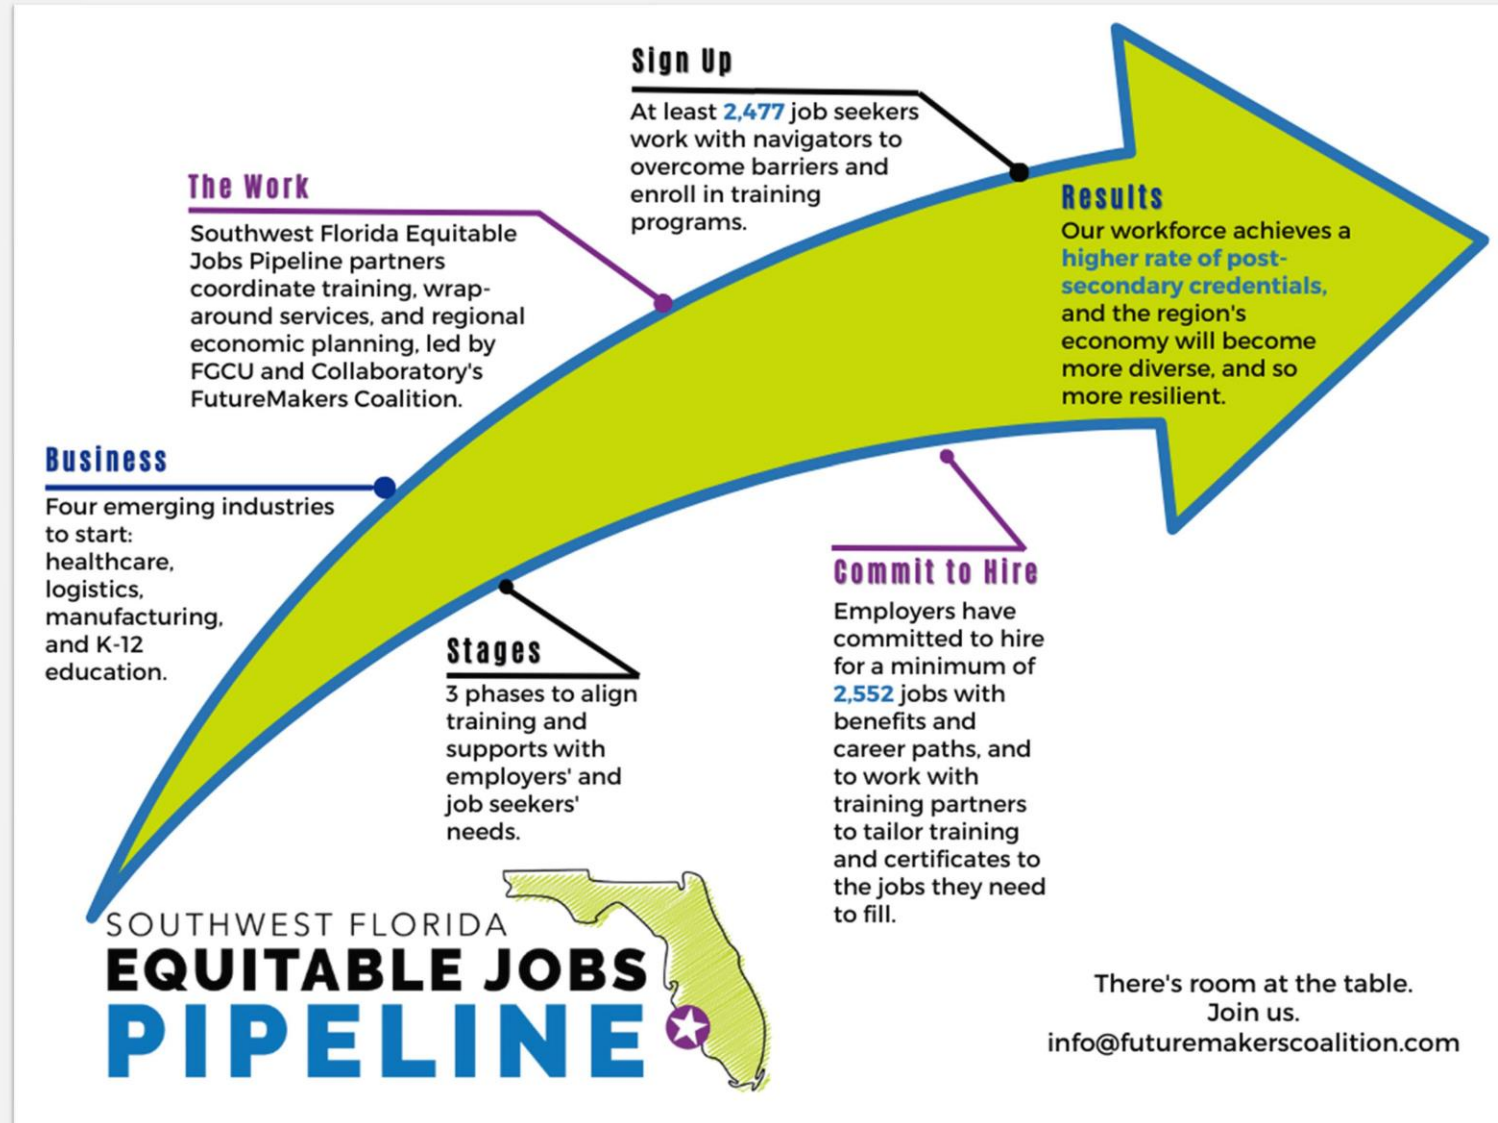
Sign Up

At least 2,477 job seekers work with navigators to overcome barriers and enroll in training programs.

The Work

Southwest Florida Equitable Jobs Pipeline partners coordinate training, wraparound services, and regional economic planning, led by FGCU and Collaboratory's FutureMakers Coalition.

Results

Our workforce achieves a higher rate of postsecondary credentials, and the region's economy will become more diverse, and so more resilient.

Business

Four emerging industries to start: healthcare, logistics, manufacturing, and K-12 education.

Stages

3 phases to align training and supports with employers' and job seekers' needs.

Commit to Hire

Employers have committed to hire for a minimum of 2,552 jobs with benefits and career paths, and to work with training partners to tailor training and certificates to the jobs they need to fill.

SOUTHWEST FLORIDA
EQUITABLE JOBS
PIPELINE

There's room at the table.
Join us.
info@futuremakerscoalition.com